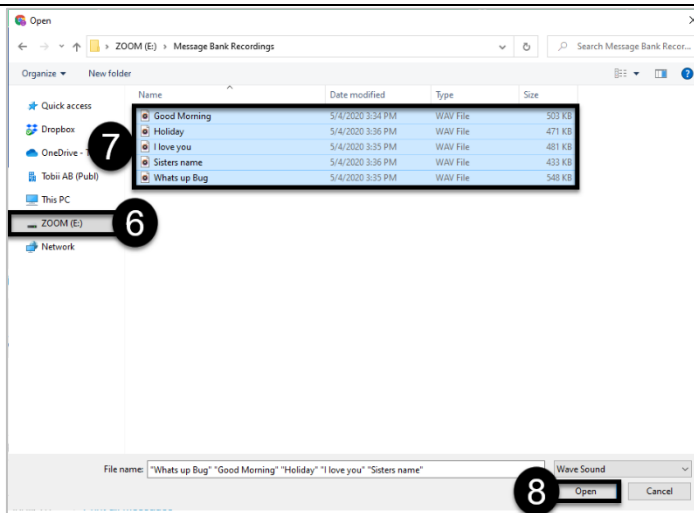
Open

ZOOM (E:) › Message Bank Recordings

Search Message Bank Recor...

Organize ▾ New folder

Quick access
Dropbox
OneDrive - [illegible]
Tobii AB (Publ)
This PC
ZOOM (E:)
Network

| Name | Date modified | Type | Size |
|---|---|---|---|
| Good Morning | 5/4/2020 3:34 PM | WAV File | 503 KB |
| Holiday | 5/4/2020 3:36 PM | WAV File | 471 KB |
| I love you | 5/4/2020 3:35 PM | WAV File | 481 KB |
| Sisters name | 5/4/2020 3:36 PM | WAV File | 433 KB |
| Whats up Bug | 5/4/2020 3:35 PM | WAV File | 548 KB |

7

6

File name: "Whats up Bug" "Good Morning" "Holiday" "I love you" "Sisters name"

Wave Sound

8

Open

Cancel